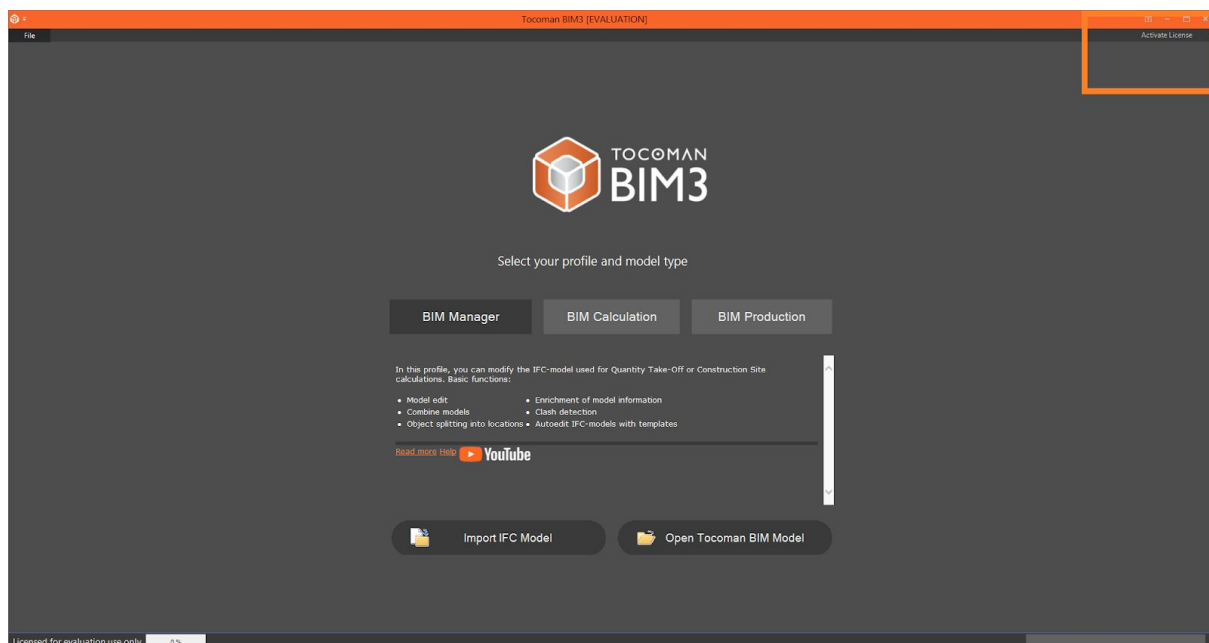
Tocoman BIM3 [EVALUATION]

File

Activate License

TOCOMAN
BIM3

Select your profile and model type

BIM Manager

BIM Calculation

BIM Production

In this profile, you can modify the IFC-model used for Quantity Take-Off or Construction Site calculations. Basic functions:

• Model edit
• Combine models
• Object splitting into locations
• Enrichment of model information
• Clash detection
• Autoedit IFC-models with templates

Read more Help YouTube

Import IFC Model

Open Tocoman BIM Model

Licensed for evaluation use only 0 %